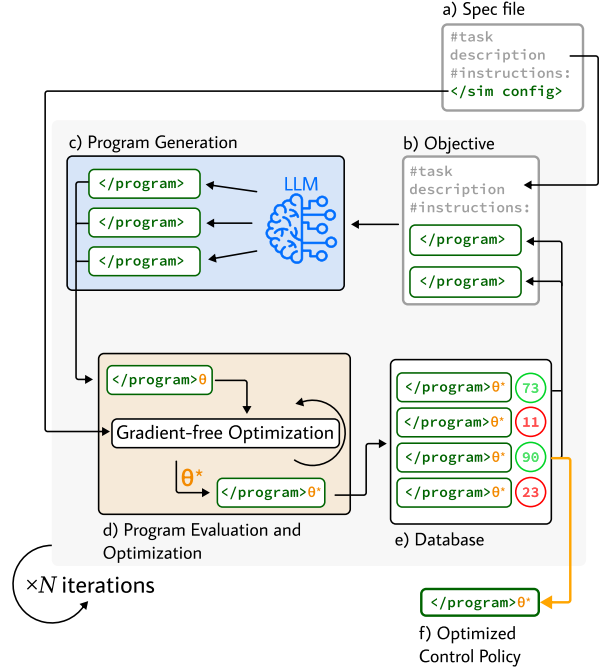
a) Spec file

#task description
#instructions:
</sim config>

c) Program Generation

</program>
</program>
</program>

LLM

b) Objective

#task description
#instructions:
</program>
</program>

</program>$\theta$

Gradient-free Optimization

$\theta^*$

</program>$\theta^*$

d) Program Evaluation and Optimization

</program>$\theta^*$ 73
</program>$\theta^*$ 11
</program>$\theta^*$ 90
</program>$\theta^*$ 23

e) Database

$\times N$ iterations

</program>$\theta^*$

f) Optimized Control Policy